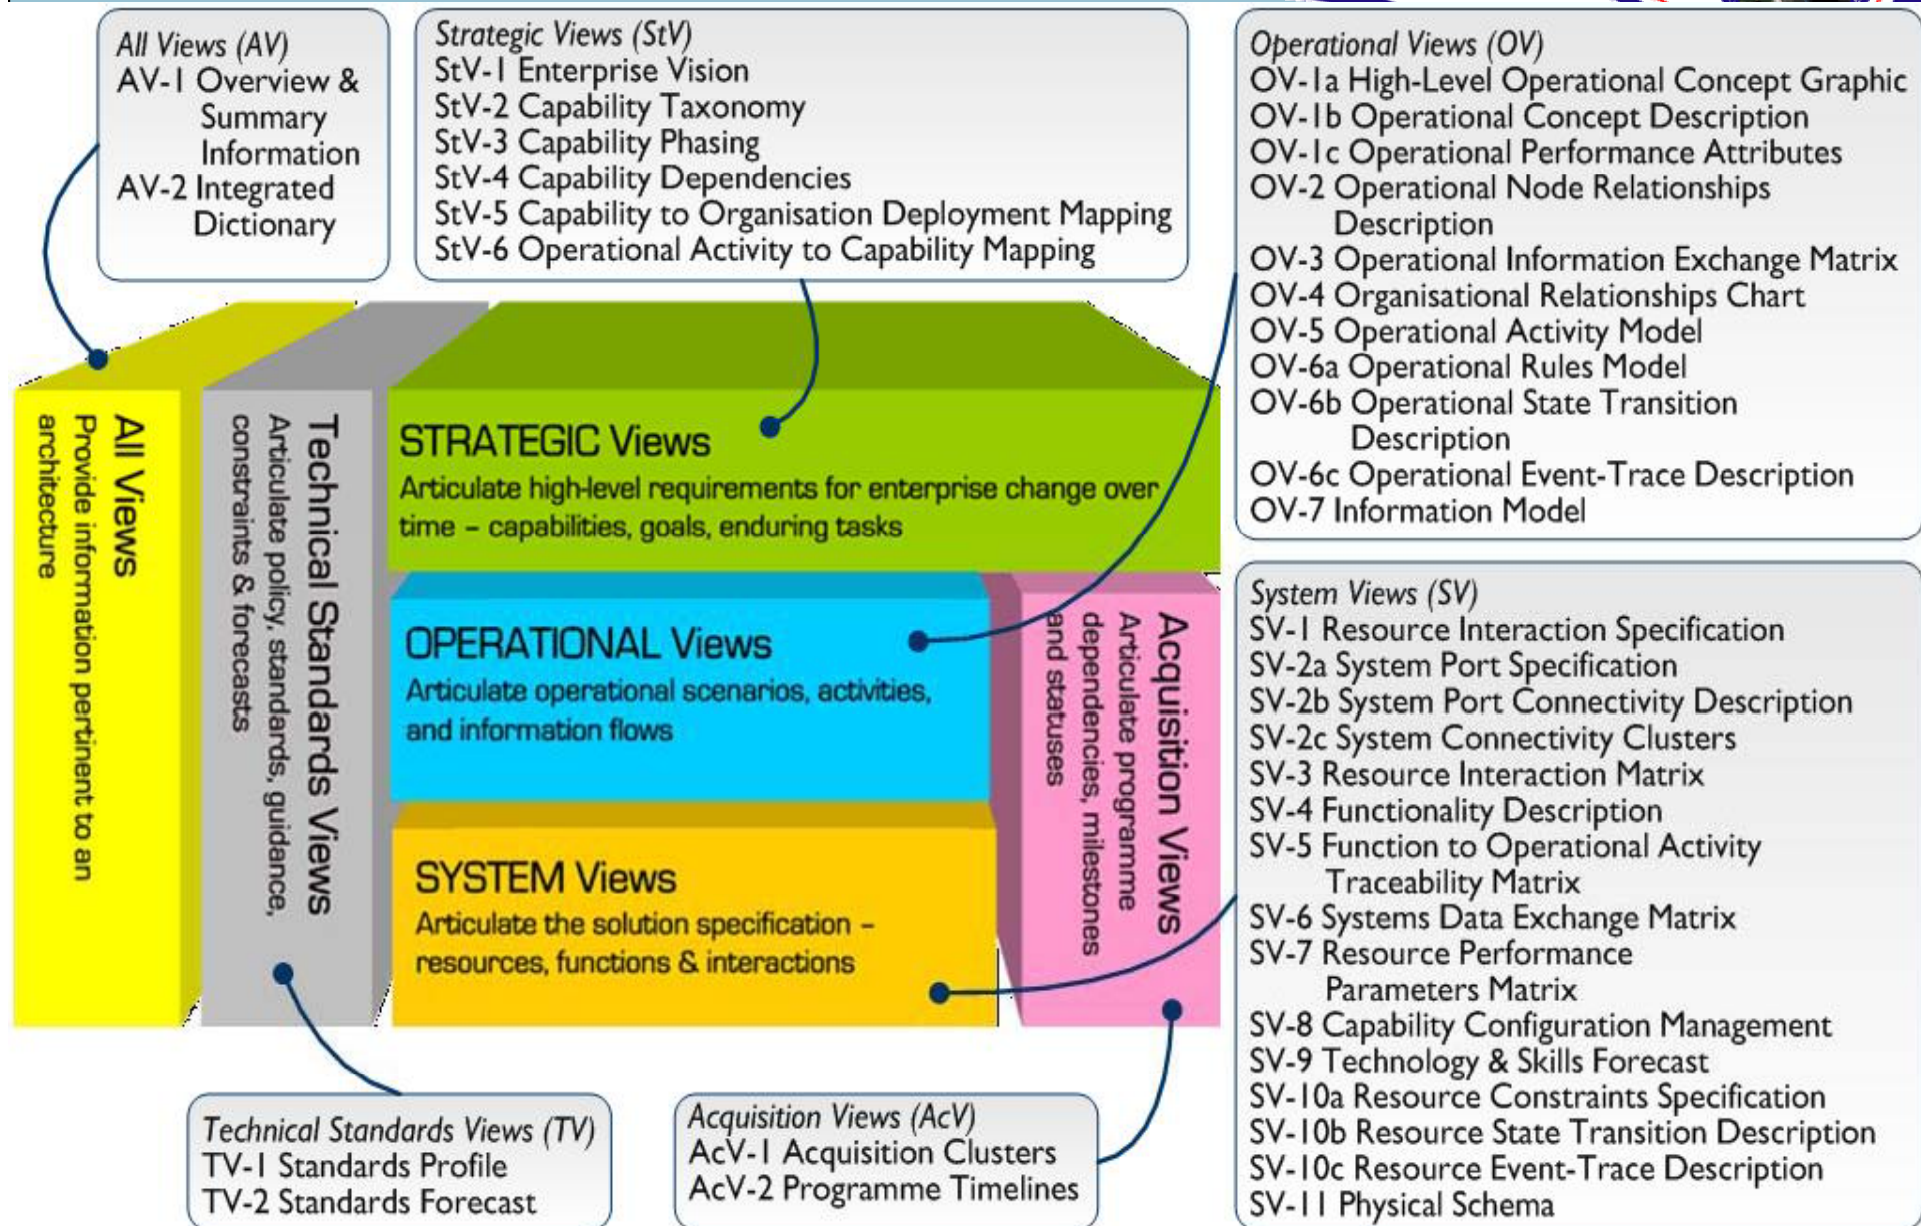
All Views (AV)
AV-1 Overview & Summary Information
AV-2 Integrated Dictionary

Strategic Views (StV)
StV-1 Enterprise Vision
StV-2 Capability Taxonomy
StV-3 Capability Phasing
StV-4 Capability Dependencies
StV-5 Capability to Organisation Deployment Mapping
StV-6 Operational Activity to Capability Mapping

Operational Views (OV)
OV-1a High-Level Operational Concept Graphic
OV-1b Operational Concept Description
OV-1c Operational Performance Attributes
OV-2 Operational Node Relationships Description
OV-3 Operational Information Exchange Matrix
OV-4 Organisational Relationships Chart
OV-5 Operational Activity Model
OV-6a Operational Rules Model
OV-6b Operational State Transition Description
OV-6c Operational Event-Trace Description
OV-7 Information Model

All Views
Provide information pertinent to an architecture

Technical Standards Views
Articulate policy, standards, guidence, constraints & forecasts

STRATEGIC Views
Articulate high-level requirements for enterprise change over time – capabilities, goals, enduring tasks

OPERATIONAL Views
Articulate operational scenarios, activities, and information flows

SYSTEM Views
Articulate the solution specification – resources, functions & interactions

Acquisition Views
Articulate programme dependencies, milestones and statuses

System Views (SV)
SV-1 Resource Interaction Specification
SV-2a System Port Specification
SV-2b System Port Connectivity Description
SV-2c System Connectivity Clusters
SV-3 Resource Interaction Matrix
SV-4 Functionality Description
SV-5 Function to Operational Activity Traceability Matrix
SV-6 Systems Data Exchange Matrix
SV-7 Resource Performance Parameters Matrix
SV-8 Capability Configuration Management
SV-9 Technology & Skills Forecast
SV-10a Resource Constraints Specification
SV-10b Resource State Transition Description
SV-10c Resource Event-Trace Description
SV-11 Physical Schema

Technical Standards Views (TV)
TV-1 Standards Profile
TV-2 Standards Forecast

Acquisition Views (AcV)
AcV-1 Acquisition Clusters
AcV-2 Programme Timelines